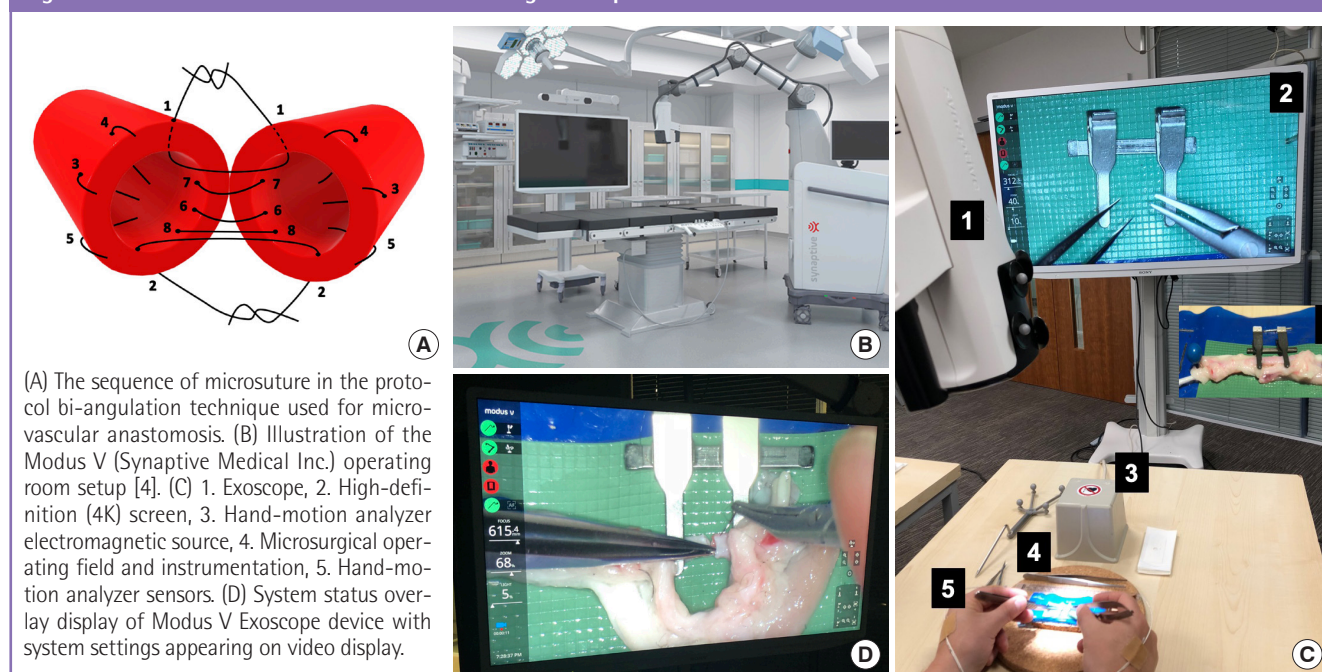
1
1
4
4
3
7
7
3
6
6
8
8
5
5
2
2
A

(A) The sequence of microsuture in the protocol bi-angulation technique used for microvascular anastomosis. (B) Illustration of the Modus V (Synaptive Medical Inc.) operating room setup [4]. (C) 1. Exoscope, 2. High-definition (4K) screen, 3. Hand-motion analyzer electromagnetic source, 4. Microsurgical operating field and instrumentation, 5. Hand-motion analyzer sensors. (D) System status overlay display of Modus V Exoscope device with system settings appearing on video display.

synaptive
B

modus V
615
68
5
D

1
2
312
40
10
3
4
5
C